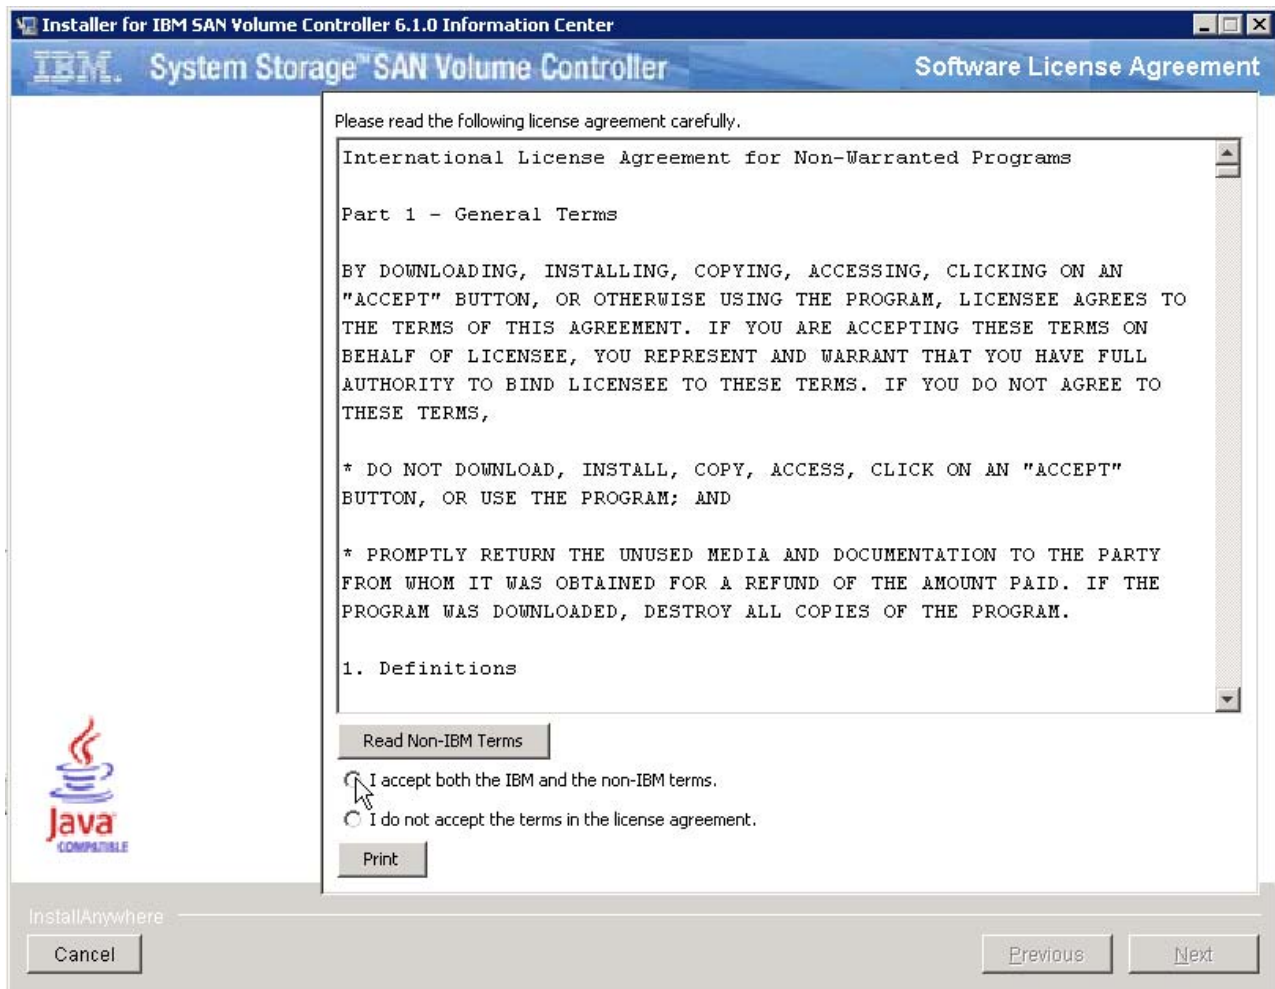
Installer for IBM SAN Volume Controller 6.1.0 Information Center

IBM. System Storage™ SAN Volume Controller

Software License Agreement

Please read the following license agreement carefully.

International License Agreement for Non-Warranted Programs

Part 1 - General Terms

BY DOWNLOADING, INSTALLING, COPYING, ACCESSING, CLICKING ON AN "ACCEPT" BUTTON, OR OTHERWISE USING THE PROGRAM, LICENSEE AGREES TO THE TERMS OF THIS AGREEMENT. IF YOU ARE ACCEPTING THESE TERMS ON BEHALF OF LICENSEE, YOU REPRESENT AND WARRANT THAT YOU HAVE FULL AUTHORITY TO BIND LICENSEE TO THESE TERMS. IF YOU DO NOT AGREE TO THESE TERMS,

* DO NOT DOWNLOAD, INSTALL, COPY, ACCESS, CLICK ON AN "ACCEPT" BUTTON, OR USE THE PROGRAM; AND

* PROMPTLY RETURN THE UNUSED MEDIA AND DOCUMENTATION TO THE PARTY FROM WHOM IT WAS OBTAINED FOR A REFUND OF THE AMOUNT PAID. IF THE PROGRAM WAS DOWNLOADED, DESTROY ALL COPIES OF THE PROGRAM.

1. Definitions

Read Non-IBM Terms

I accept both the IBM and the non-IBM terms.

I do not accept the terms in the license agreement.

Print

Java COMPATIBLE

InstallAnywhere

Cancel

Previous

Next